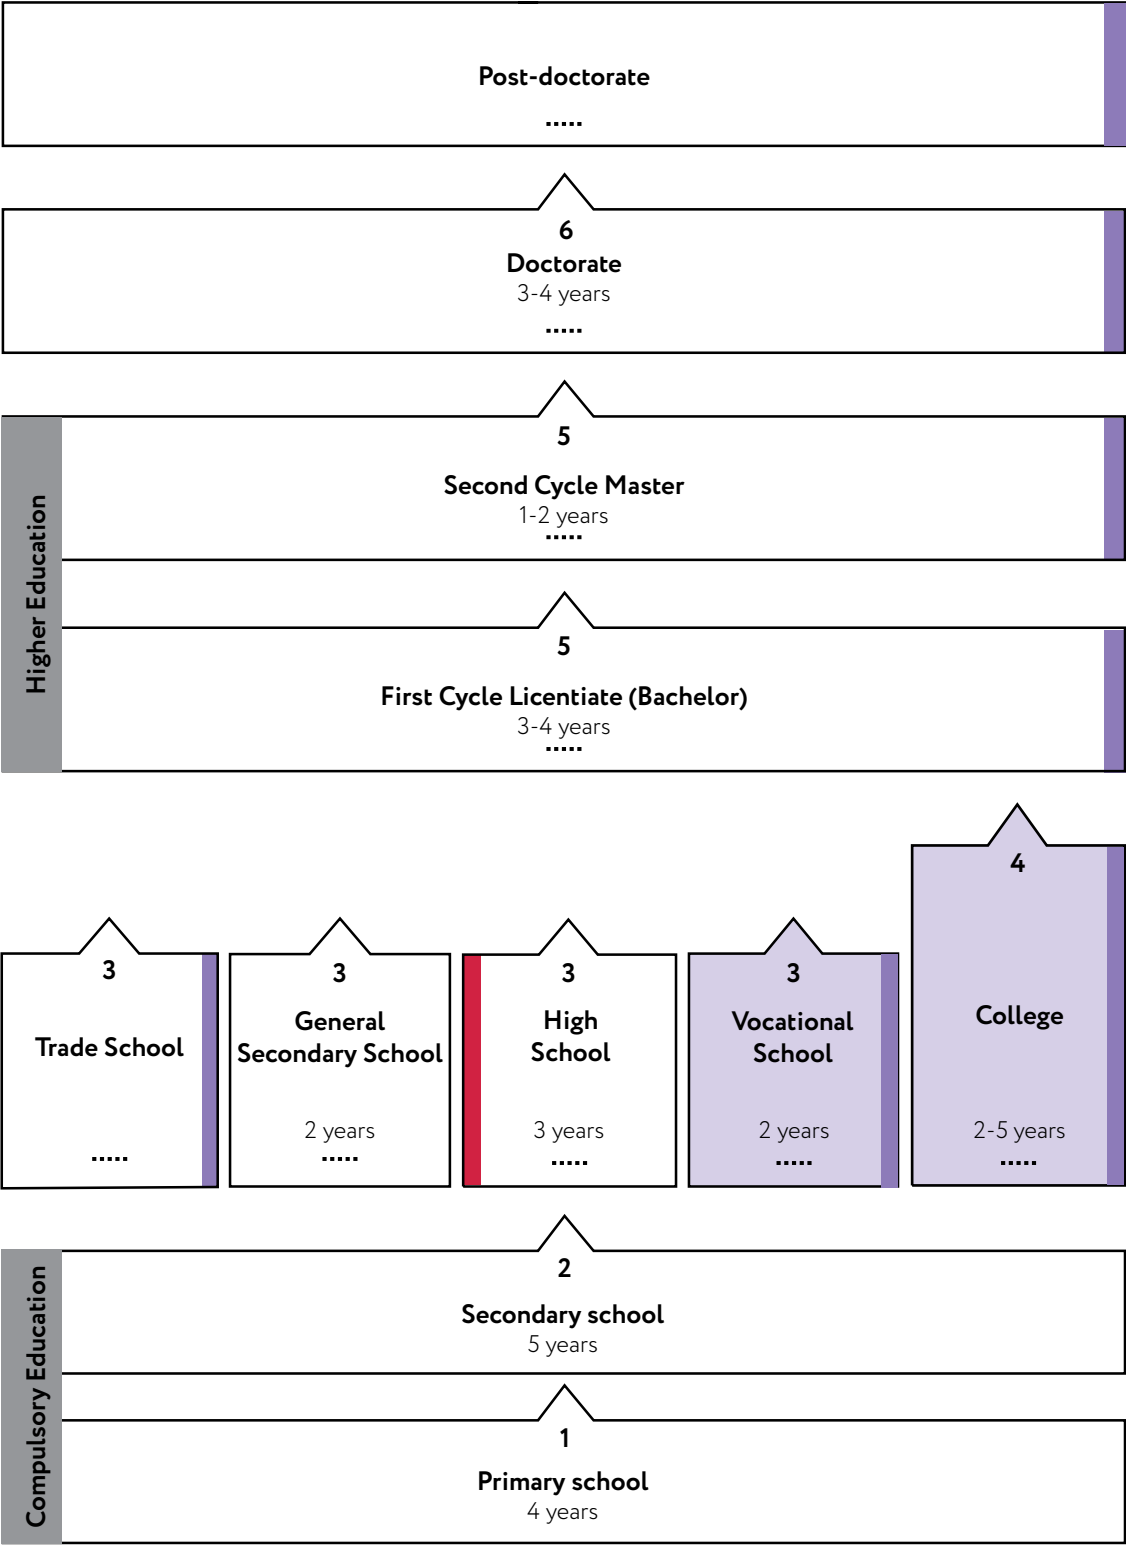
Post-doctorate
.....

6
Doctorate
3-4 years
.....

Higher Education

5
Second Cycle Master
1-2 years
.....

5
First Cycle Licentiate (Bachelor)
3-4 years
.....

3
Trade School
.....

3
General Secondary School
2 years
.....

3
High School
3 years
.....

3
Vocational School
2 years
.....

4
College
2-5 years
.....

Compulsory Education

2
Secondary school
5 years

1
Primary school
4 years